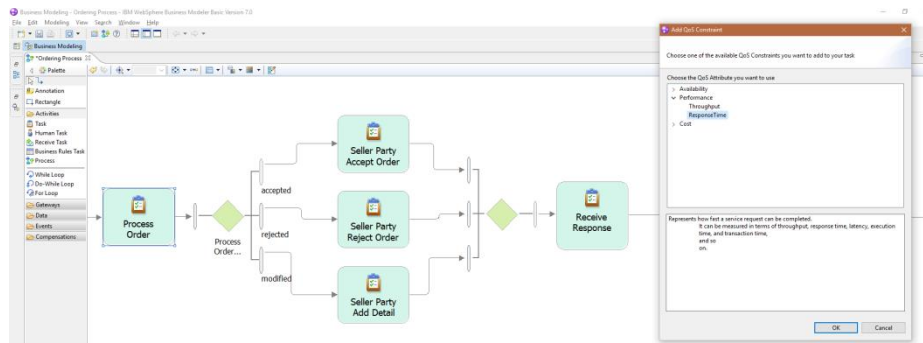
Business Modeling - Ordering Process - IBM WebSphere Business Modeler Basic Version 7.0

File Edit Modeling View Search Window Help

Business Modeling

*Ordering Process

Palette

Annotation
Rectangle
Activities
Task
Human Task
Receive Task
Business Rules Task
Process
While Loop
Do-While Loop
For Loop
Gateways
Data
Events
Compensations

Process Order

Process Order...

accepted

rejected

modified

Seller Party Accept Order

Seller Party Reject Order

Seller Party Add Detail

Receive Response

Add QoS Constraint

Choose one of the available QoS Constraints you want to add to your task

Choose the QoS Attribute you want to use

Availability
Performance
Throughput
ResponseTime
Cost

Represents how fast a service request can be completed.
It can be measured in terms of throughput, response time, latency, execution time, and transaction time,
and so
on.

OK Cancel